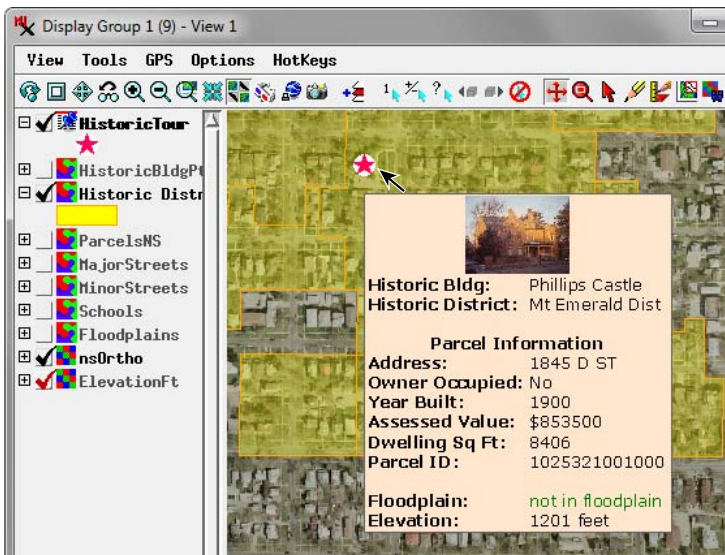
Display Group 1 (9) - View 1

View Tools GPS Options HotKeys

HistoricTour
HistoricBldgPt
Historic Distr
ParcelsNS
MajorStreets
MinorStreets
Schools
Floodplains
nsOrtho
ElevationFt

| | |
|---|---|
| Historic Bldg: | Phillips Castle |
| Historic District: | Mt Emerald Dist |

Parcel Information

| | |
|---|---|
| Address: | 1845 D ST |
| Owner Occupied: | No |
| Year Built: | 1900 |
| Assessed Value: | $853500 |
| Dwelling Sq Ft: | 8406 |
| Parcel ID: | 1025321001000 |
| Floodplain: | not in floodplain |
| Elevation: | 1201 feet |